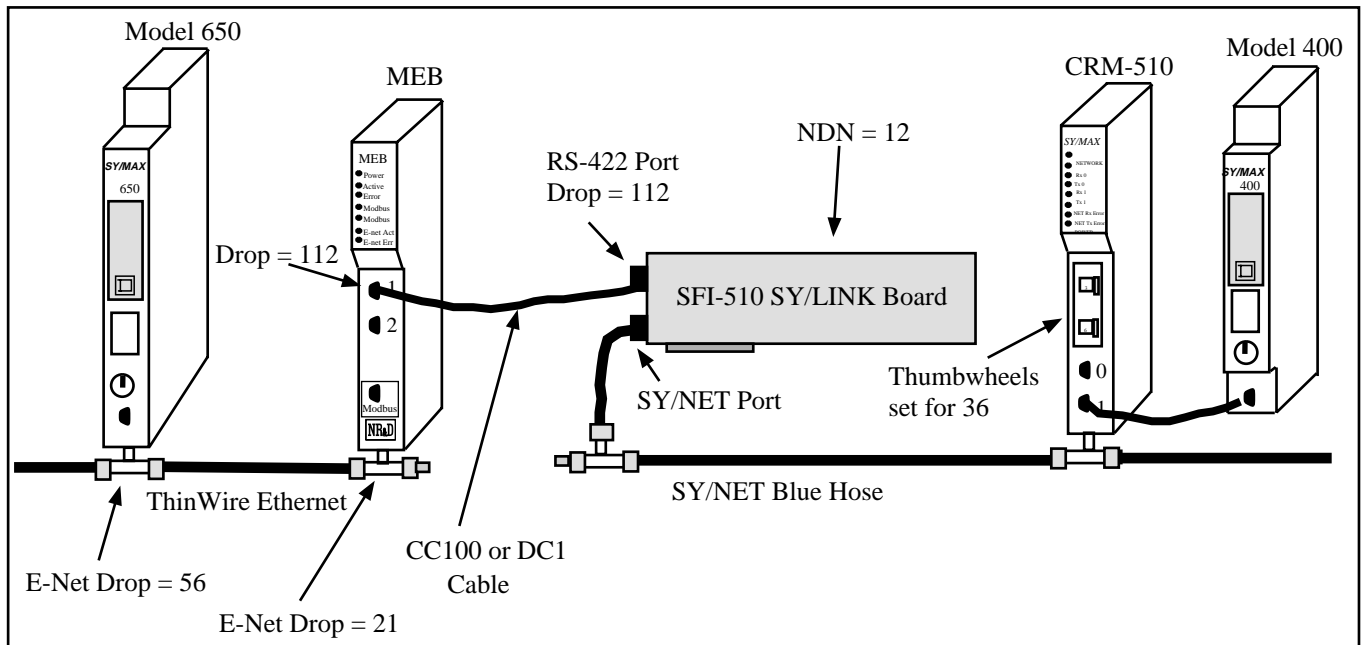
Model 650

SY/MAX
650

MEB

MEB
Power
Active
Error
Modbus
Modbus
E-net Act
E-net Err

Drop = 112

1
2

Modbus

NR&D

RS-422 Port
Drop = 112

NDN = 12

SFI-510 SY/LINK Board

SY/NET Port

CRM-510

SY/MAX
NETWORK
Rx 0
Tx 0
Rx 1
Tx 1
NET Rx Error
NET Tx Error

0
1

Model 400

SY/MAX
400

Thumbwheels
set for 36

ThinWire Ethernet

SY/NET Blue Hose

CC100 or DC1
Cable

E-Net Drop = 56

E-Net Drop = 21